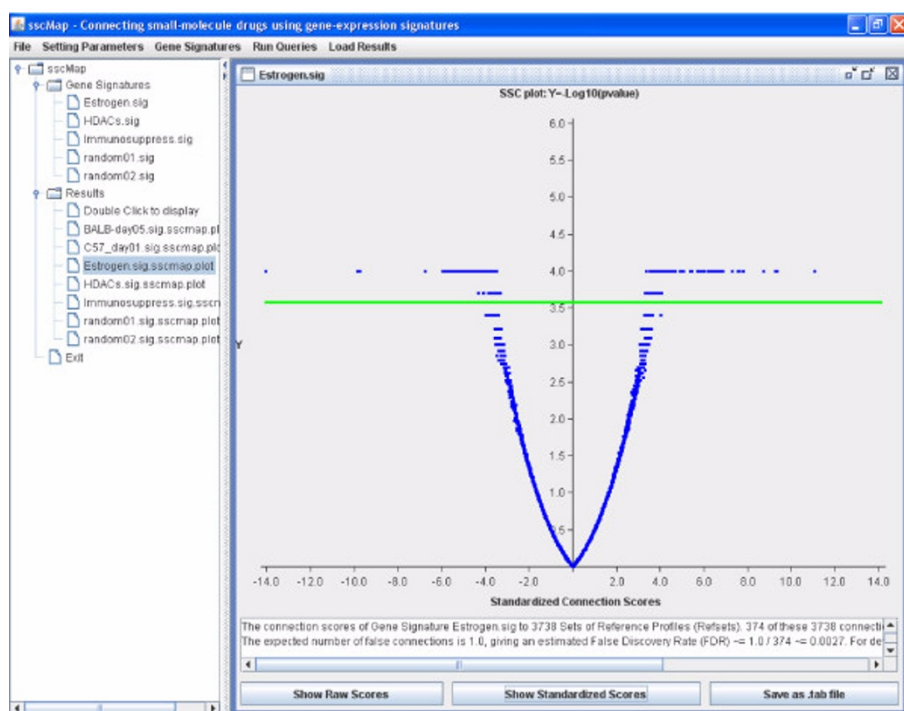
sscMap - Connecting small-molecule drugs using gene-expression signatures

File Setting Parameters Gene Signatures Run Queries Load Results

sscMap
Gene Signatures
Estrogen.sig
HDACs.sig
Immunosuppress.sig
random01.sig
random02.sig
Results
Double Click to display
BALB-day05.sig.sscmap.pl
C57_day01.sig.sscmap.plo
Estrogen.sig.sscmap.plot
HDACs.sig.sscmap.plot
Immunosuppress.sig.sscn
random01.sig.sscmap.plot
random02.sig.sscmap.plot
Exit

Estrogen.sig

SSC plot: Y=-Log10(pvalue)

6.0
5.5
5.0
4.5
4.0
3.5
3.0
2.5
2.0
1.5
1.0
0.5

Y

-14.0 -12.0 -10.0 -8.0 -6.0 -4.0 -2.0 2.0 4.0 6.0 8.0 10.0 12.0 14.0

Standardized Connection Scores

The connection scores of Gene Signature Estrogen.sig to 3738 Sets of Reference Profiles (Refsets). 374 of these 3738 connecti
The expected number of false connections is 1.0, giving an estimated False Discovery Rate (FDR) ~= 1.0 / 374 ~= 0.0027. For de

Show Raw Scores
Show Standardized Scores
Save as .tab file